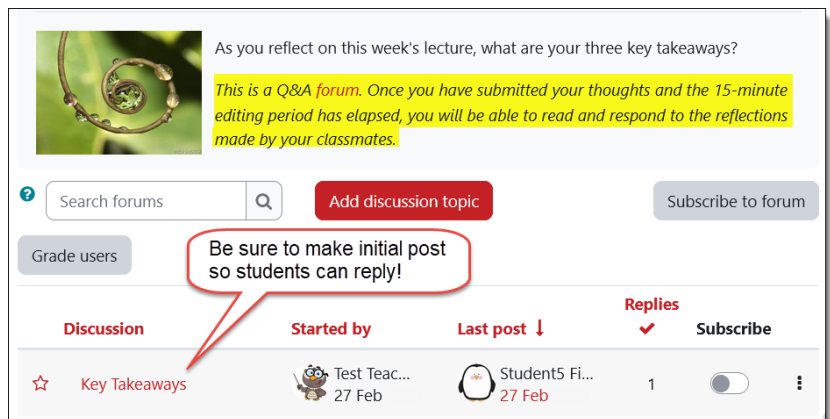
As you reflect on this week's lecture, what are your three key takeaways?

This is a Q&A forum. Once you have submitted your thoughts and the 15-minute editing period has elapsed, you will be able to read and respond to the reflections made by your classmates.

Search forums

Add discussion topic

Subscribe to forum

Grade users

Be sure to make initial post so students can reply!

| Discussion | Started by | Last post ↓ | Replies | Subscribe |
|---|---|---|---|---|
| Key Takeaways | Test Teac... 27 Feb | Student5 Fi... 27 Feb | 1 | |